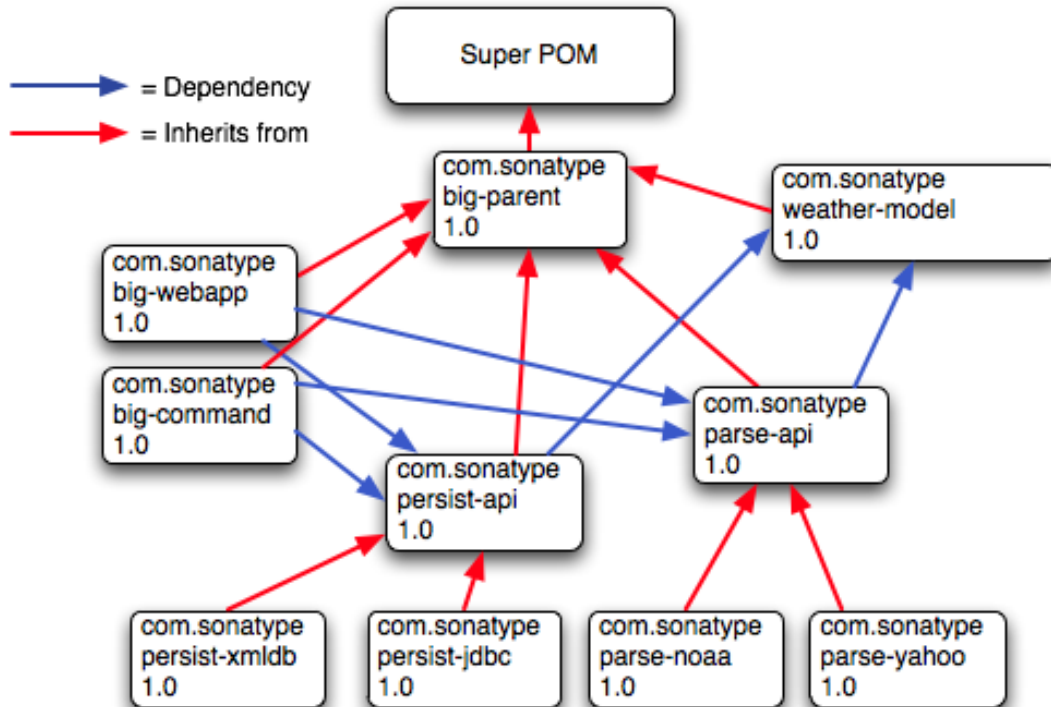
= Dependency
= Inherits from

Super POM

com.sonatype
big-parent
1.0

com.sonatype
weather-model
1.0

com.sonatype
big-webapp
1.0

com.sonatype
big-command
1.0

com.sonatype
parse-api
1.0

com.sonatype
persist-api
1.0

com.sonatype
persist-xmldb
1.0

com.sonatype
persist-jdbc
1.0

com.sonatype
parse-noaa
1.0

com.sonatype
parse-yahoo
1.0